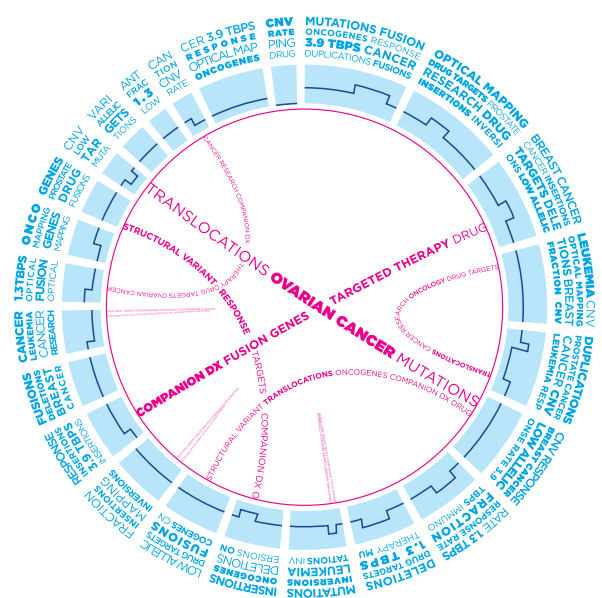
CNV RATE PING DRUG

MUTATIONS FUSION ONCOGENES RESPONSE 3.9 TBPS CANCER DUPLICATIONS FUSIONS

OPTICAL MAPPING DRUG TARGETS RESEARCH DRUG INSERTIONS INVERSI

BREAST CANCER CANCER INSERTIONS TARGETS DELE ONS LOW ALLELIC

LEUKEMIA CNV OPTICAL MAPPING TIONS BREAST FRACTION CNV

DUPLICATIONS PROSTATE CANCER CANCER CNV LEUKEMIA RESP

CNV RESPONSE BREAST CANCER LOW ALLELIC ONSE RATE 3.9

RATE 1.3 TBPS RESPONSE RATE FRACTION TBPS IMMUNO

DELETIONS DRUG TARGETS 1.3 TBPS THERAPY MU

MUTATIONS LEUKEMIA INVERSIONS TATIONS INV

INSERTIONS ONCOGENES DELETIONS ON ERSIONS

LOW ALLELIC DRUG TARGETS FUSIONS COGENES ON

FRACTION MAPPING INSERTIONS INVERSIONS

RESPONSE 3.9 TBPS INSERTIONS

FUSIONS INSERTIONS DELETIONS BREAST CANCER

CANCER LEUKEMIA CANCER RESEARCH

1.3TBPS OPTICAL FUSION OPTICAL

ONCO MAPPING GENES MAPPING

GENES PROSTATE DRUG FUSIONS

CNV LOW TAR MUTA GETS TIONS

VARI ALLELIC 1.3 LOW

ANT FRAC CAN TION CNV RATE

CER 3.9 TBPS RESPONSE OPTICAL MAP ONCOGENES

TRANSLOCATIONS OVARIAN CANCER MUTATIONS

TARGETED THERAPY DRUG

COMPANION DX FUSION GENES

STRUCTURAL VARIANT RESPONSE

CANCER RESEARCH COMPANION DX

THERAPY DRUG TARGETS OVARIAN CANCER

ONCOLOGY DRUG TARGETS

TRANSLOCATIONS CANCER RESEARCH

TRANSLOCATIONS ONCOGENES COMPANION DX DRUG

STRUCTURAL VARIANT TARGETS COMPANION DX